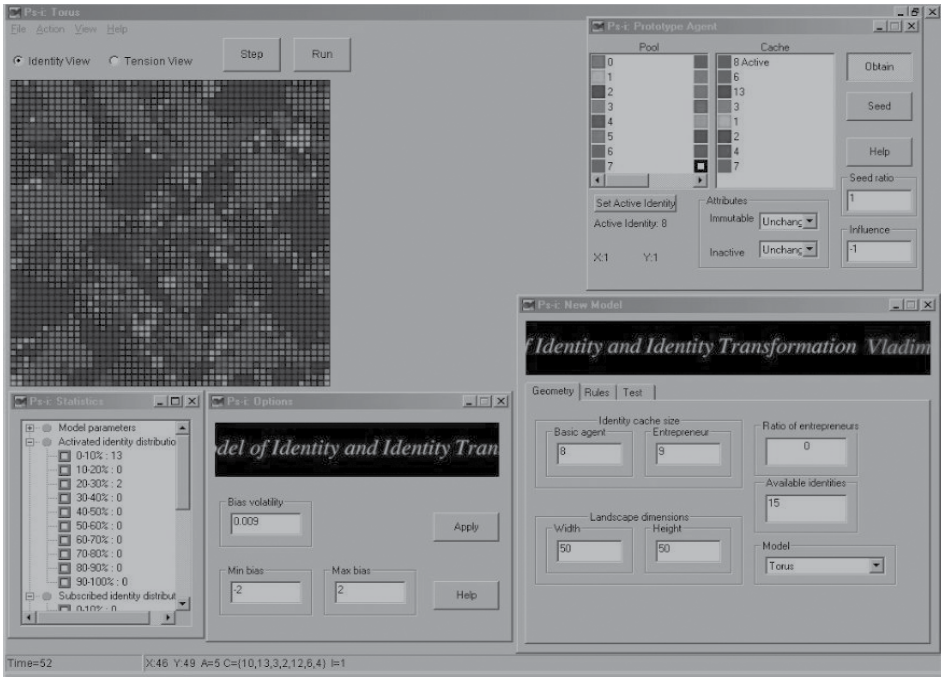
Ps-c Torus
File Action View Help
Identity View Tension View
Step
Run

Ps-c Prototype Agent
Pool
0
1
2
3
4
5
6
7
Cache
8 Active
6
13
3
1
2
4
7
Obtain
Seed
Help
Seed ratio
1
Influence
-1
Set Active Identity
Active Identity: 8
X:1 Y:1
Attributes
Immutable Unchanc
Inactive Unchanc

Ps-c New Model
f Identity and Identity Transformation Vladim
Geometry Rules Test
Identity cache size
Basic agent
8
Entrepreneur
9
Ratio of entrepreneurs
0
Available identities
15
Landscape dimensions
Width
50
Height
50
Model
Torus

Ps-c Statistics
Model parameters
Activated identity distributio
0-10% : 13
10-20% : 0
20-30% : 2
30-40% : 0
40-50% : 0
50-60% : 0
60-70% : 0
70-80% : 0
80-90% : 0
90-100% : 0
Subscribed identity distribut
0-10% : 0

Ps-c Options
del of Identity and Identity Tran
Bias volatility
0.009
Apply
Min bias
-2
Max bias
2
Help

Time=52
X:46 Y:49 A=5 C=(10,13,3,2,12,6,4) I=1